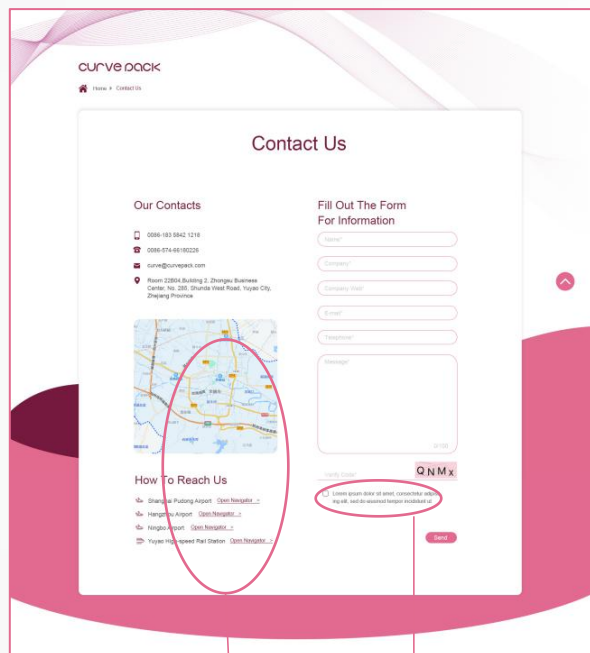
curve pack

Home > Contact Us

Contact Us

Our Contacts

0086-183 5842 1218

0086-574-66180226

curve@curvepack.com

Room 22804,Building 2, Zhongeu Business Center, No. 285, Shunda West Road, Yuyao City, Zhejiang Province

How To Reach Us

Shanghai Pudong Airport Open Navigator →

Hangzhou Airport Open Navigator →

Ningbo Airport Open Navigator →

Yuyao High-speed Rail Station Open Navigator →

Fill Out The Form For Information

Name*

Company*

Company Web*

E-mail*

Telephone*

Message*

0/100

Verify Code*

QNMx

Lorem ipsum dolor sit amet, consectetur adipiscing elit, sed do eiusmod tempor incididunt ut

Send